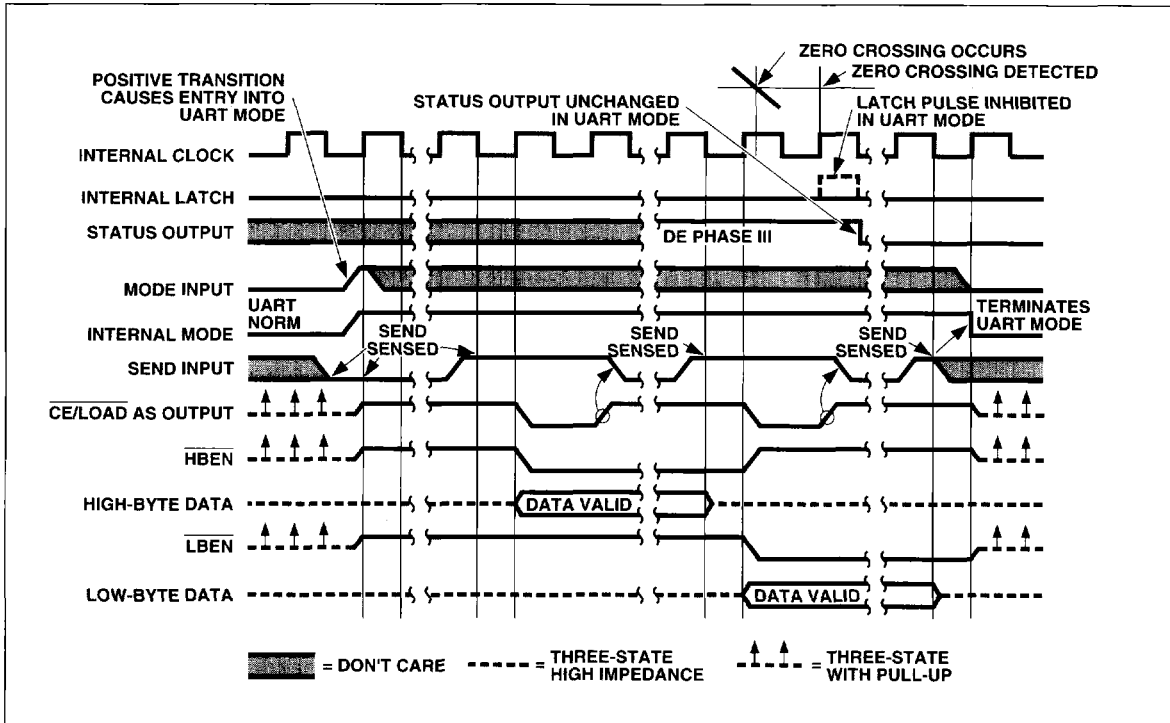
ZERO CROSSING OCCURS
ZERO CROSSING DETECTED

POSITIVE TRANSITION CAUSES ENTRY INTO UART MODE

STATUS OUTPUT UNCHANGED IN UART MODE

LATCH PULSE INHIBITED IN UART MODE

INTERNAL CLOCK

INTERNAL LATCH

STATUS OUTPUT

DE PHASE III

MODE INPUT

UART

NORM

INTERNAL MODE

TERMINATES UART MODE

SEND SENSED

SEND SENSED

SEND SENSED

SEND INPUT

$\overline{CE/LOAD}$ AS OUTPUT

$\overline{HBEN}$

HIGH-BYTE DATA

DATA VALID

$\overline{LBEN}$

LOW-BYTE DATA

DATA VALID

= DON'T CARE

= THREE-STATE HIGH IMPEDANCE

= THREE-STATE WITH PULL-UP